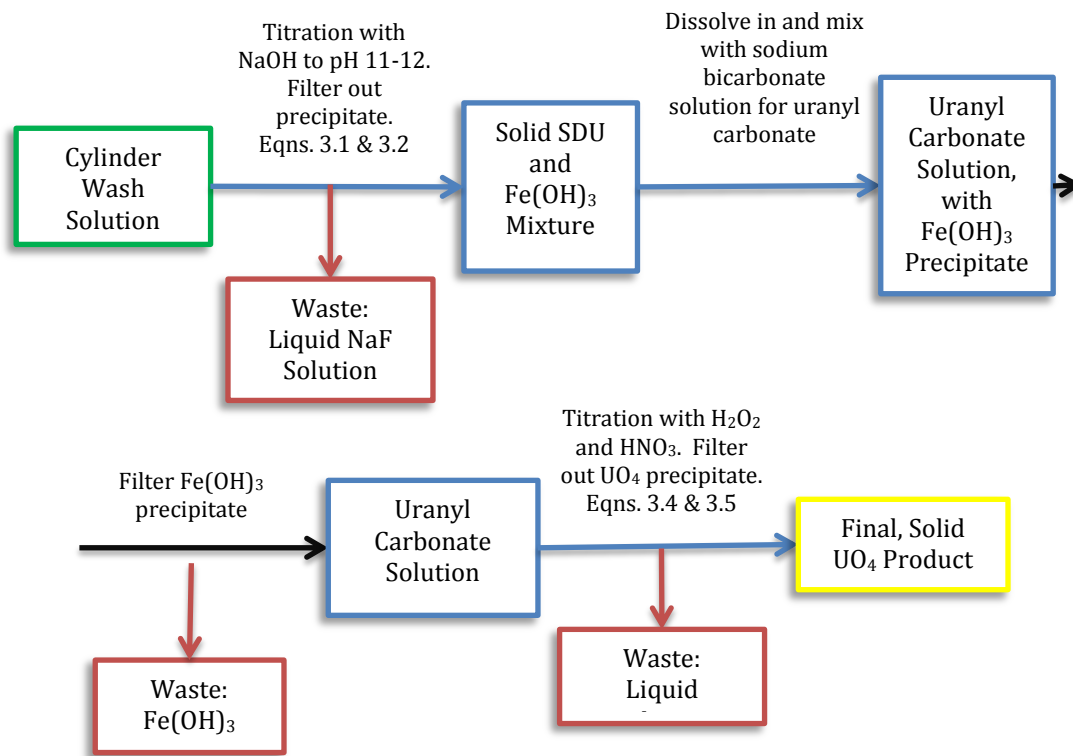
Cylinder Wash Solution

Titration with NaOH to pH 11-12. Filter out precipitate. Eqns. 3.1 & 3.2

Solid SDU and $Fe(OH)_3$ Mixture

Dissolve in and mix with sodium bicarbonate solution for uranyl carbonate

Uranyl Carbonate Solution, with $Fe(OH)_3$ Precipitate

Waste: Liquid NaF Solution

Filter $Fe(OH)_3$ precipitate

Uranyl Carbonate Solution

Titration with $H_2O_2$ and $HNO_3$. Filter out $UO_4$ precipitate. Eqns. 3.4 & 3.5

Final, Solid $UO_4$ Product

Waste: $Fe(OH)_3$

Waste: Liquid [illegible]